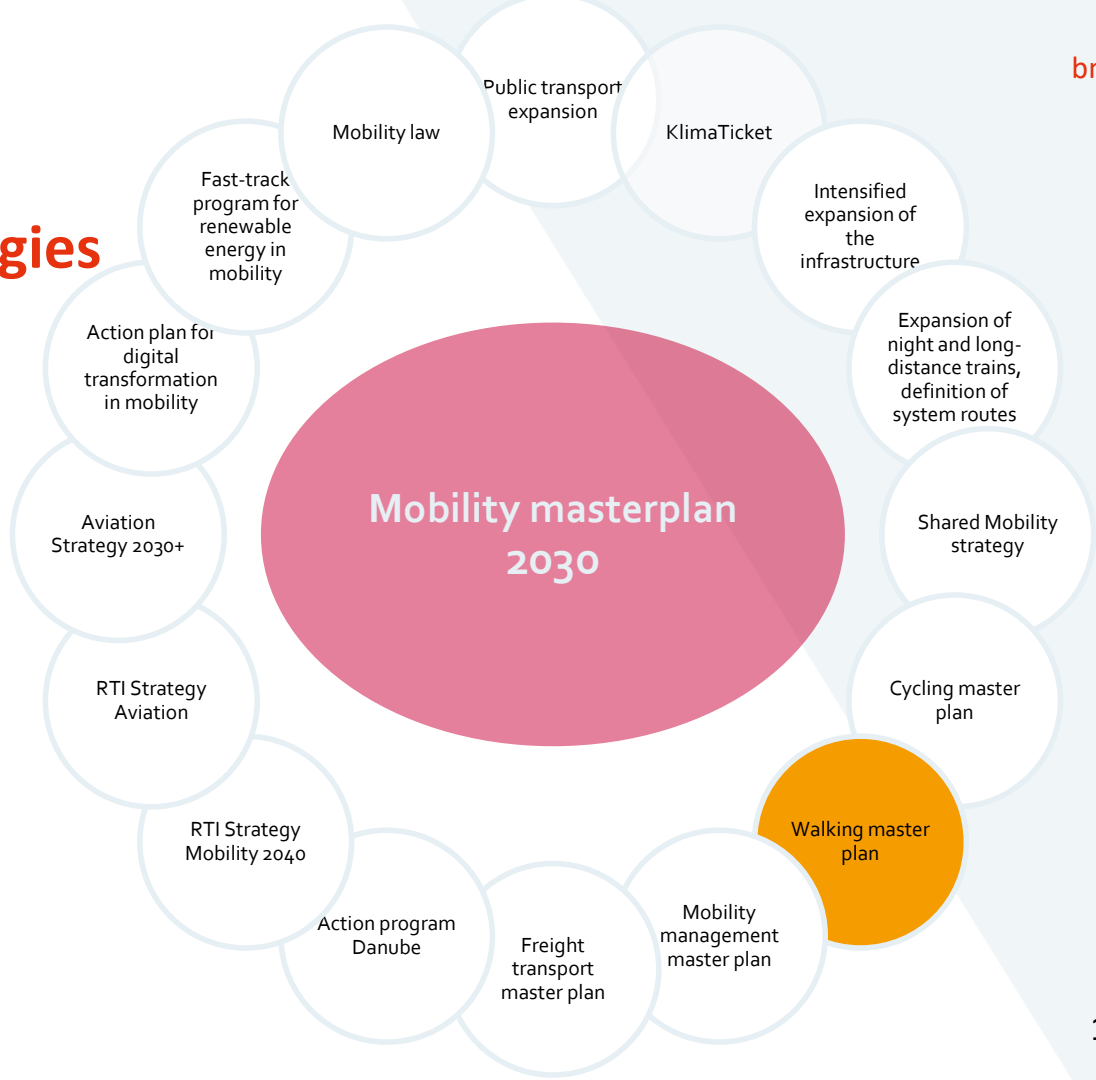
gies

br

Mobility masterplan 2030

Public transport expansion

KlimaTicket

Intensified expansion of the infrastructure

Expansion of night and long-distance trains, definition of system routes

Shared Mobility strategy

Cycling master plan

Walking master plan

Mobility management master plan

Freight transport master plan

Action program Danube

RTI Strategy Mobility 2040

RTI Strategy Aviation

Aviation Strategy 2030+

Action plan for digital transformation in mobility

Fast-track program for renewable energy in mobility

Mobility law

1